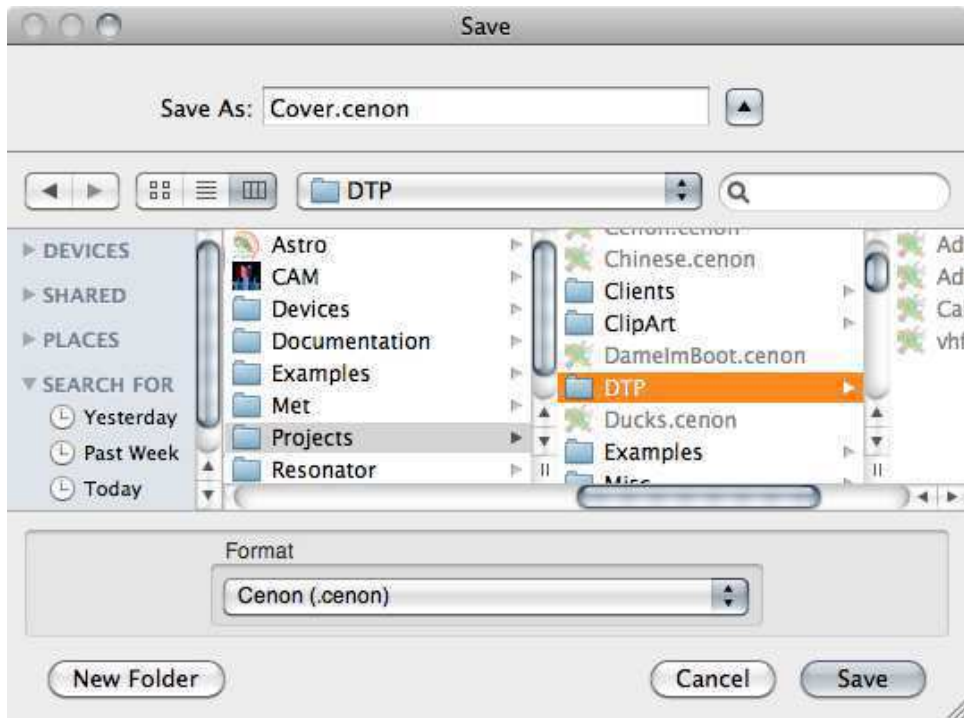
Save

Save As: Cover.cenon

DTP

DEVICES
SHARED
PLACES
SEARCH FOR
Yesterday
Past Week
Today

Astro
CAM
Devices
Documentation
Examples
Met
Projects
Resonator

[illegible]
Chinese.cenon
Clients
ClipArt
DameImBoot.cenon
DTP
Ducks.cenon
Examples
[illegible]

Ad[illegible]
Ad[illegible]
Ca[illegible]
vh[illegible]

Format
Cenon (.cenon)

New Folder
Cancel
Save